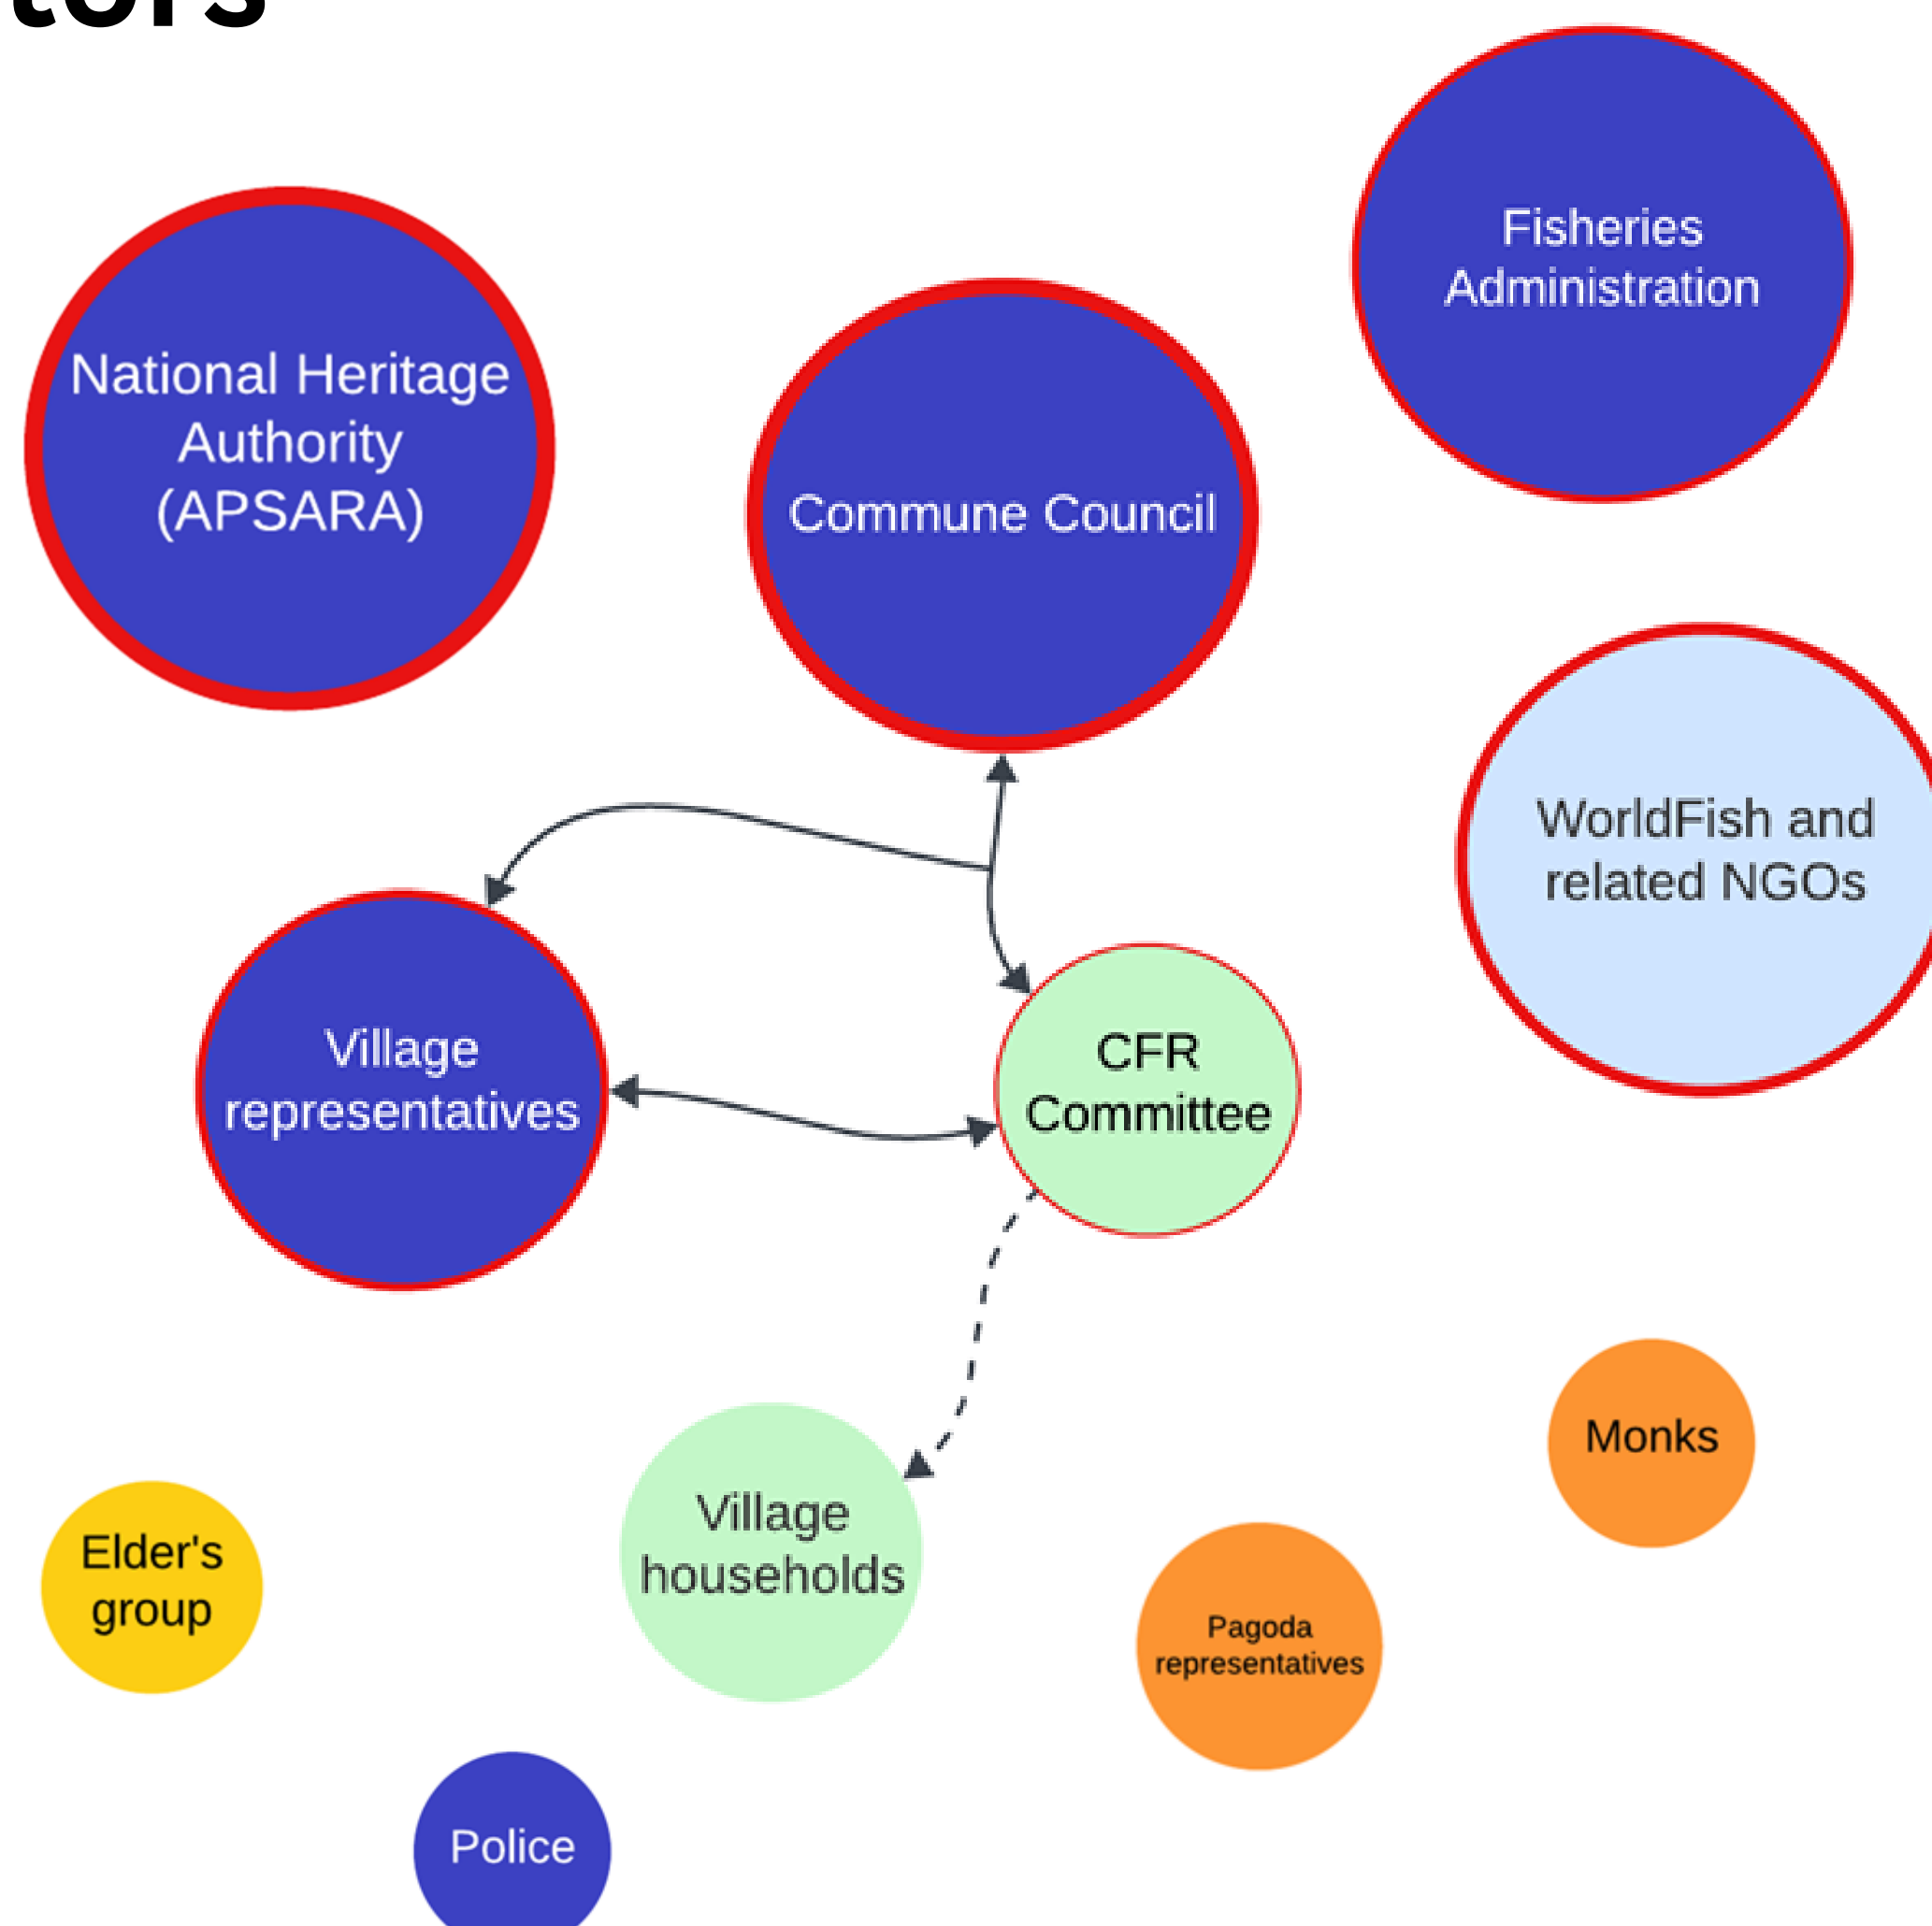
tors

Fisheries Administration

National Heritage Authority (APSARA)

Commune Council

WorldFish and related NGOs

Village representatives

CFR Committee

Monks

Elder's group

Village households

Pagoda representatives

Police